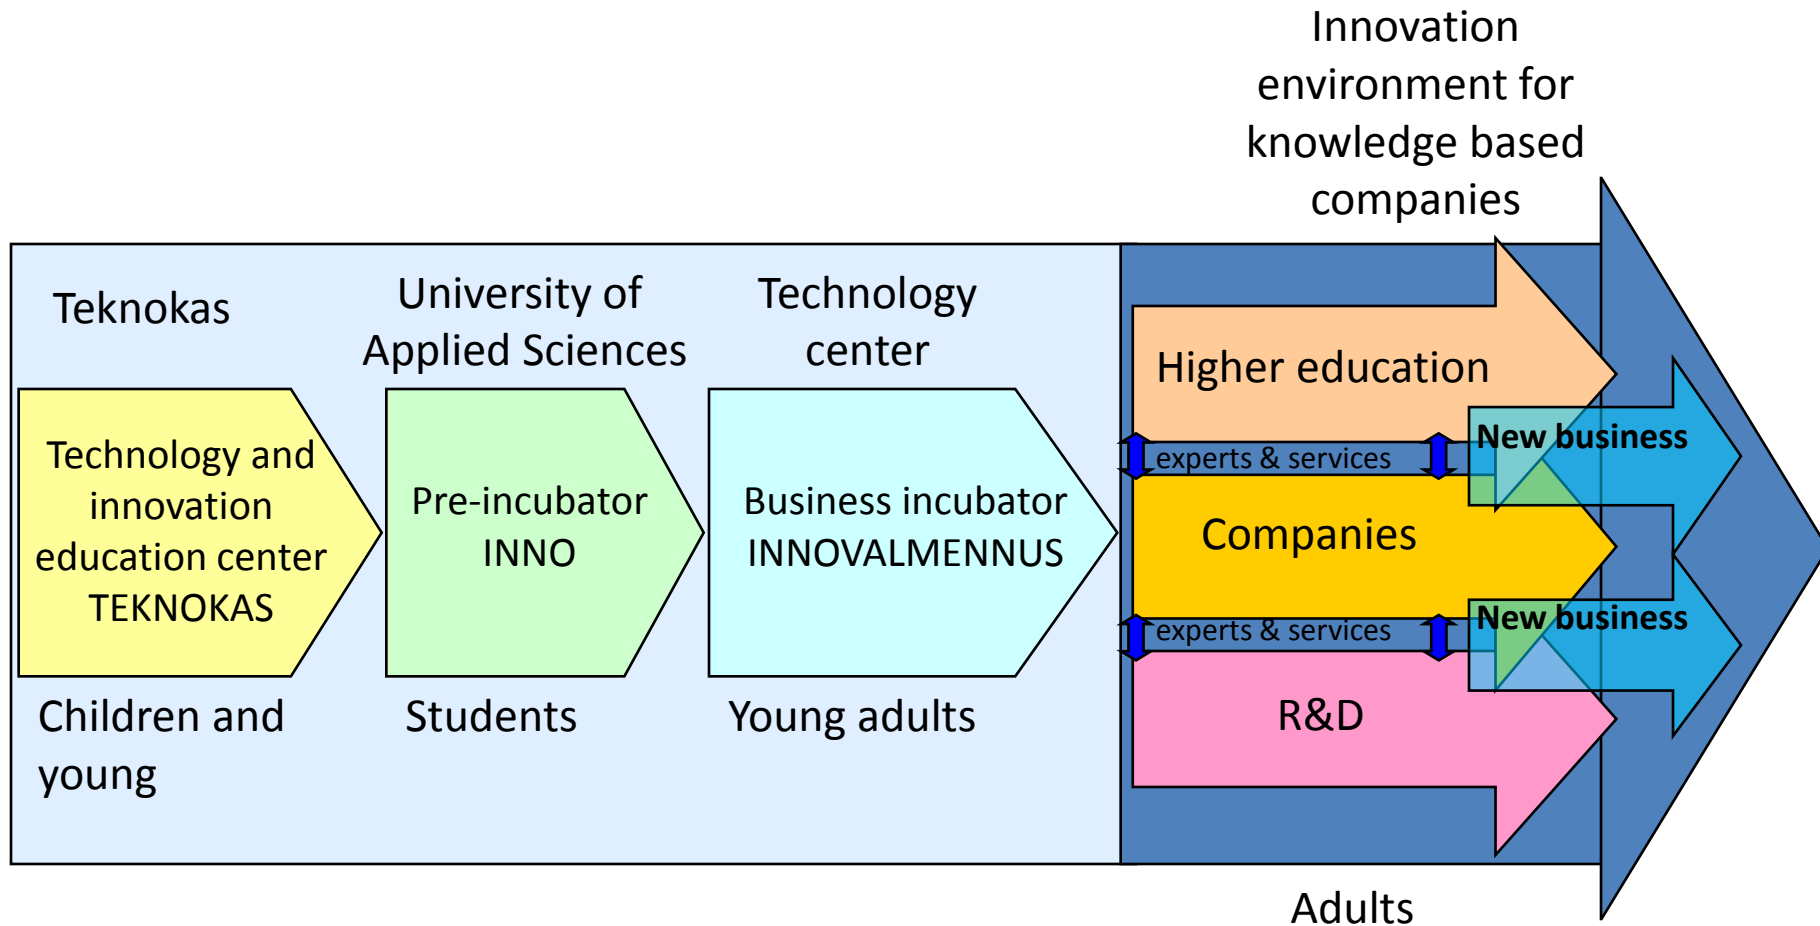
Innovation environment for knowledge based companies

Teknokas

University of Applied Sciences

Technology center

Technology and innovation education center TEKNOKAS

Pre-incubator INNO

Business incubator INNOVALMENNUS

Children and young

Students

Young adults

Higher education

experts & services

New business

Companies

experts & services

New business

R&D

Adults